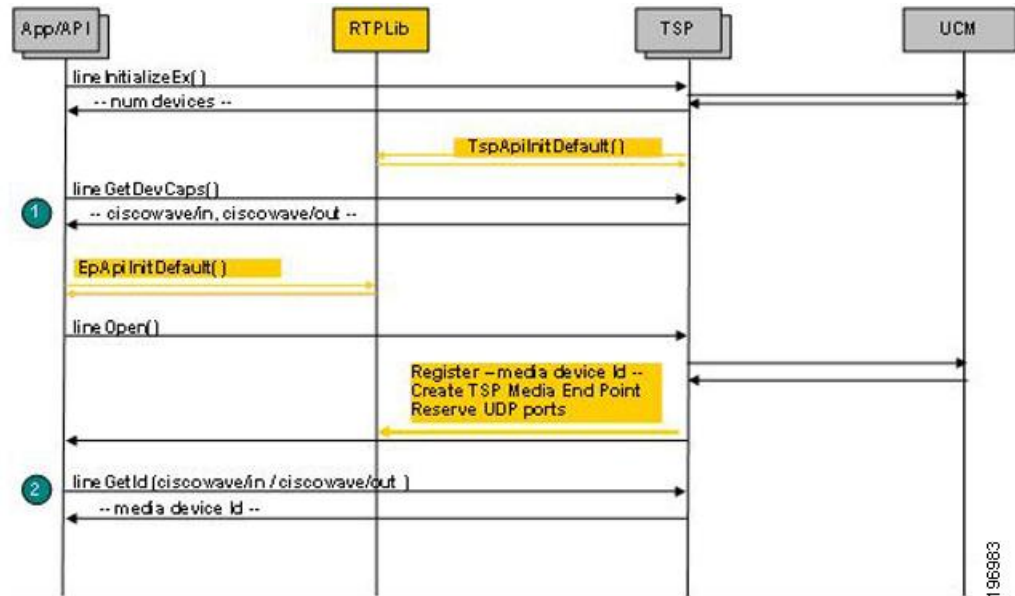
App/API

RTPLib

TSP

UCM

line InitializeEx()

-- num devices --

TspApiInitDefault()

line GetDevCaps()

1

-- ciscowave/in, ciscowave/out --

EpApiInitDefault()

line Open()

Register – media device Id --
Create TSP Media End Point
Reserve UDP ports

2

line GetId (ciscowave/in / ciscowave/out )

-- media device Id --

196983